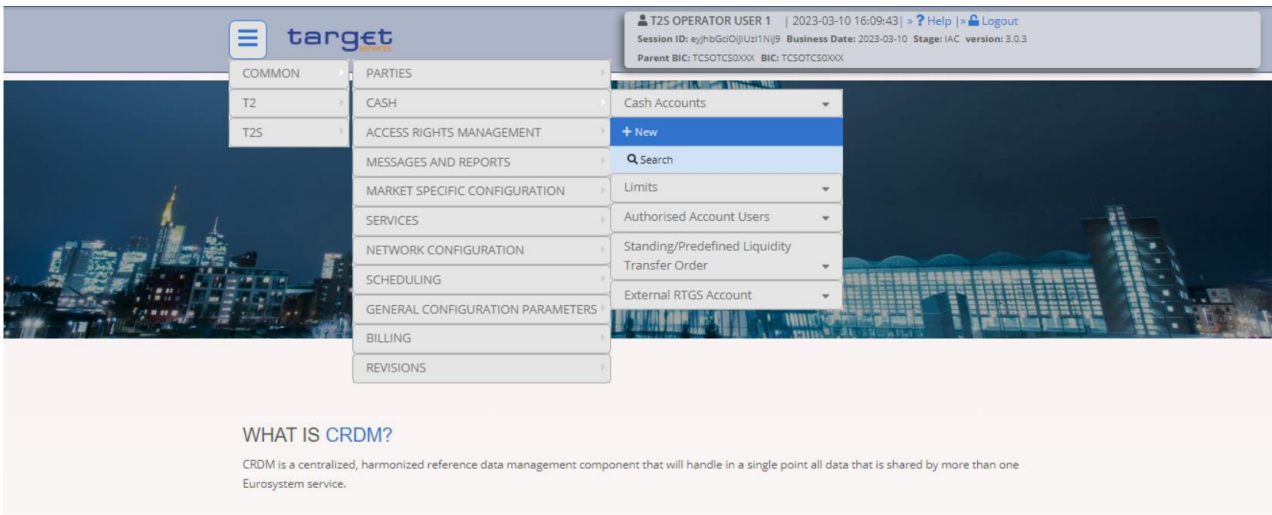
target
services

T2S OPERATOR USER 1 | 2023-03-10 16:09:43 | » ? Help | » Logout
Session ID: eyJhbGciOiJIUzI1NiJ9 Business Date: 2023-03-10 Stage: IAC version: 3.0.3
Parent BIC: TCSOTCS0XXX BIC: TCSOTCS0XXX

COMMON
T2
T2S

PARTIES
CASH
ACCESS RIGHTS MANAGEMENT
MESSAGES AND REPORTS
MARKET SPECIFIC CONFIGURATION
SERVICES
NETWORK CONFIGURATION
SCHEDULING
GENERAL CONFIGURATION PARAMETERS
BILLING
REVISIONS

Cash Accounts
+ New
Search
Limits
Authorised Account Users
Standing/Predefined Liquidity Transfer Order
External RTGS Account

WHAT IS CRDM?

CRDM is a centralized, harmonized reference data management component that will handle in a single point all data that is shared by more than one Eurosystem service.